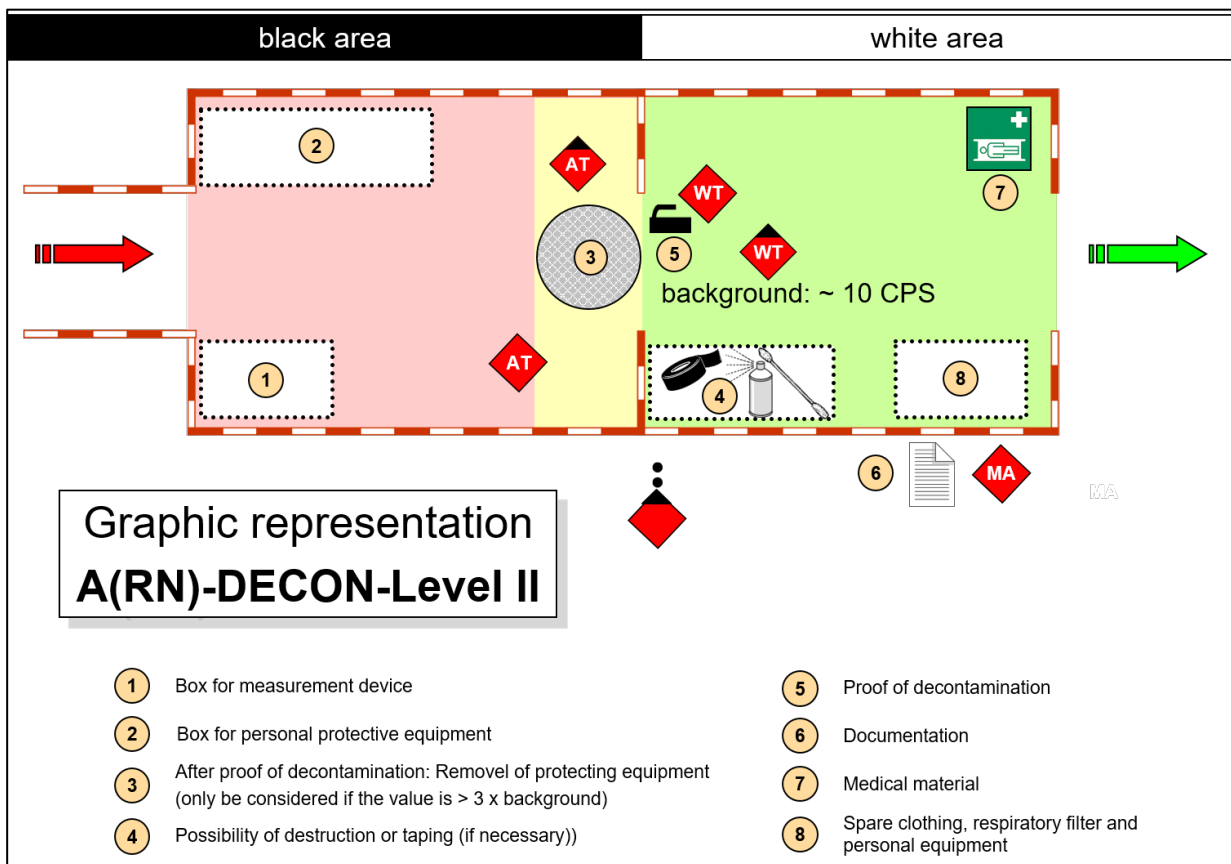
black area

white area

2

AT

WT

7

3

5

WT

background: ~ 10 CPS

AT

1

4

8

6

MA

MA

Graphic representation
A(RN)-DECON-Level II

1 Box for measurement device

2 Box for personal protective equipment

3 After proof of decontamination: Removel of protecting equipment (only be considered if the value is > 3 x background)

4 Possibility of destruction or taping (if necessary))

5 Proof of decontamination

6 Documentation

7 Medical material

8 Spare clothing, respiratory filter and personal equipment